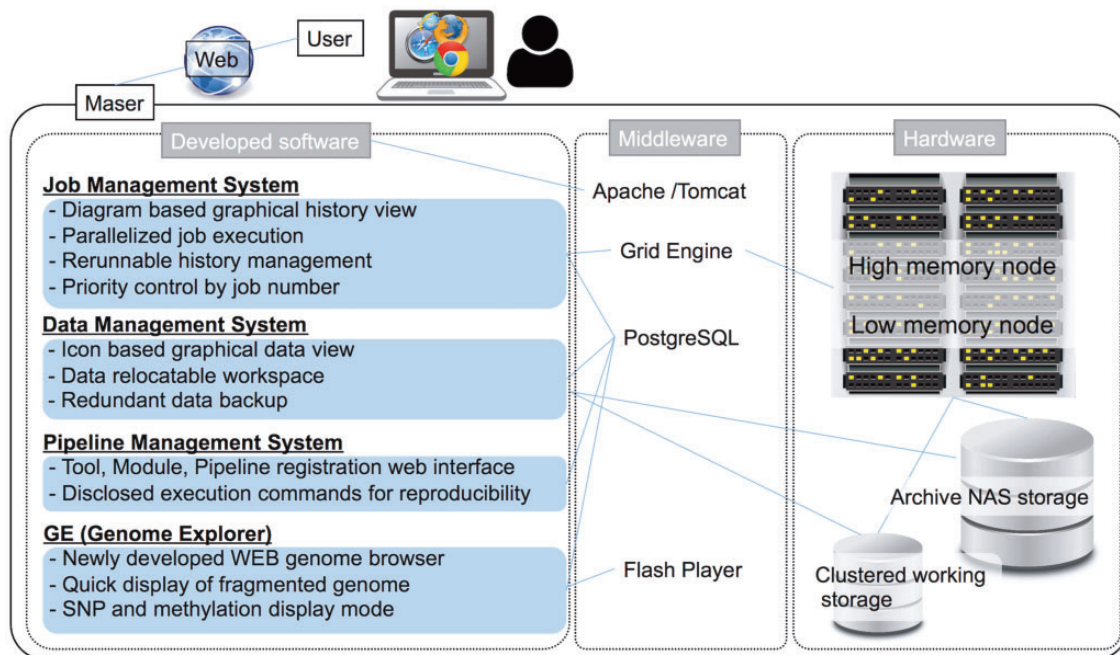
Web

User

Maser

Developed software

Job Management System
- Diagram based graphical history view
- Parallelized job execution
- Rerunnable history management
- Priority control by job number

Data Management System
- Icon based graphical data view
- Data relocatable workspace
- Redundant data backup

Pipeline Management System
- Tool, Module, Pipeline registration web interface
- Disclosed execution commands for reproducibility

GE (Genome Explorer)
- Newly developed WEB genome browser
- Quick display of fragmented genome
- SNP and methylation display mode

Middleware

Apache /Tomcat

Grid Engine

PostgreSQL

Flash Player

Hardware

High memory node

Low memory node

Archive NAS storage

Clustered working storage